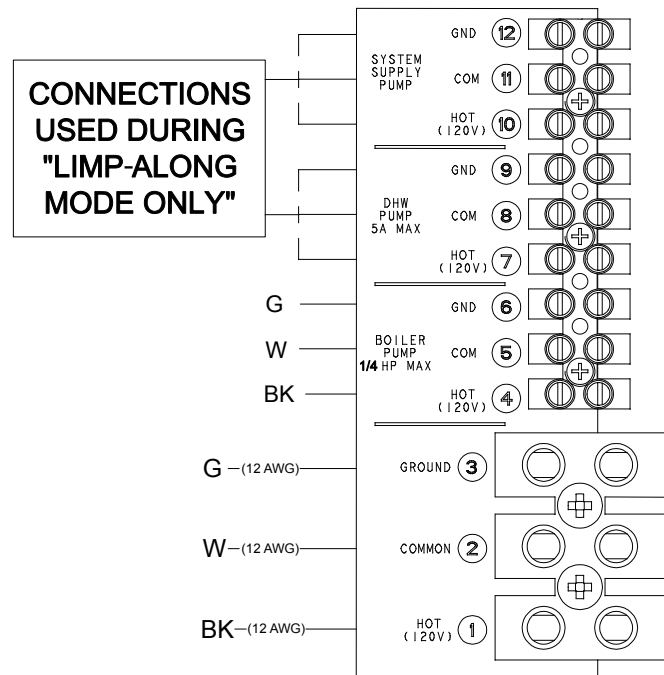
CONNECTIONS USED DURING "LIMP-ALONG MODE ONLY"

SYSTEM SUPPLY PUMP
GND 12
COM 11
HOT (120V) 10

DHW PUMP 5A MAX
GND 9
COM 8
HOT (120V) 7

G
W
BK

BOILER PUMP 1/4 HP MAX
GND 6
COM 5
HOT (120V) 4

G (12 AWG)
W (12 AWG)
BK (12 AWG)

GROUND 3
COMMON 2
HOT (120V) 1